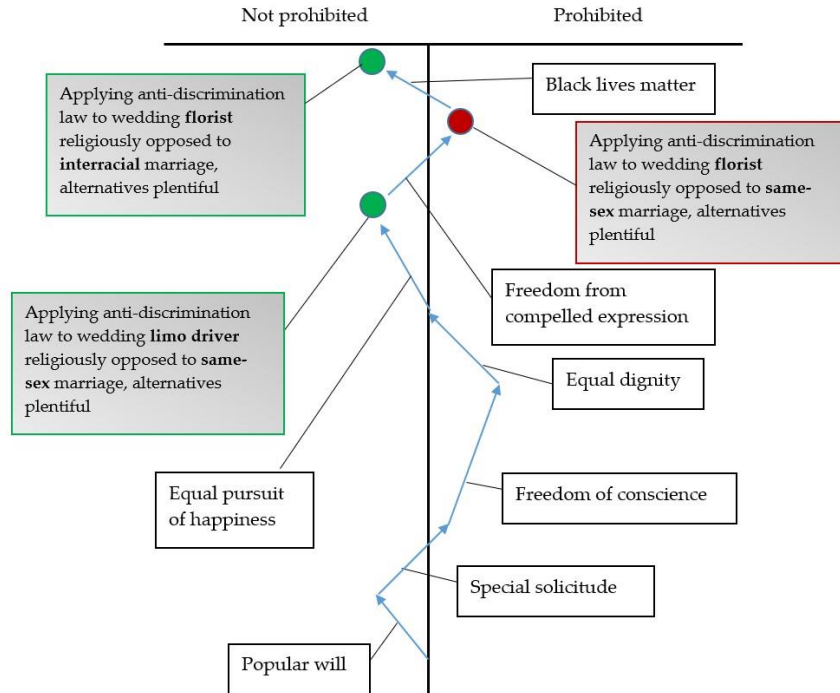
Not prohibited

Prohibited

Black lives matter

Applying anti-discrimination law to wedding **florist** religiously opposed to **interracial** marriage, alternatives plentiful

Applying anti-discrimination law to wedding **florist** religiously opposed to **same-sex** marriage, alternatives plentiful

Freedom from compelled expression

Applying anti-discrimination law to wedding **limo driver** religiously opposed to **same-sex** marriage, alternatives plentiful

Equal dignity

Equal pursuit of happiness

Freedom of conscience

Special solicitude

Popular will